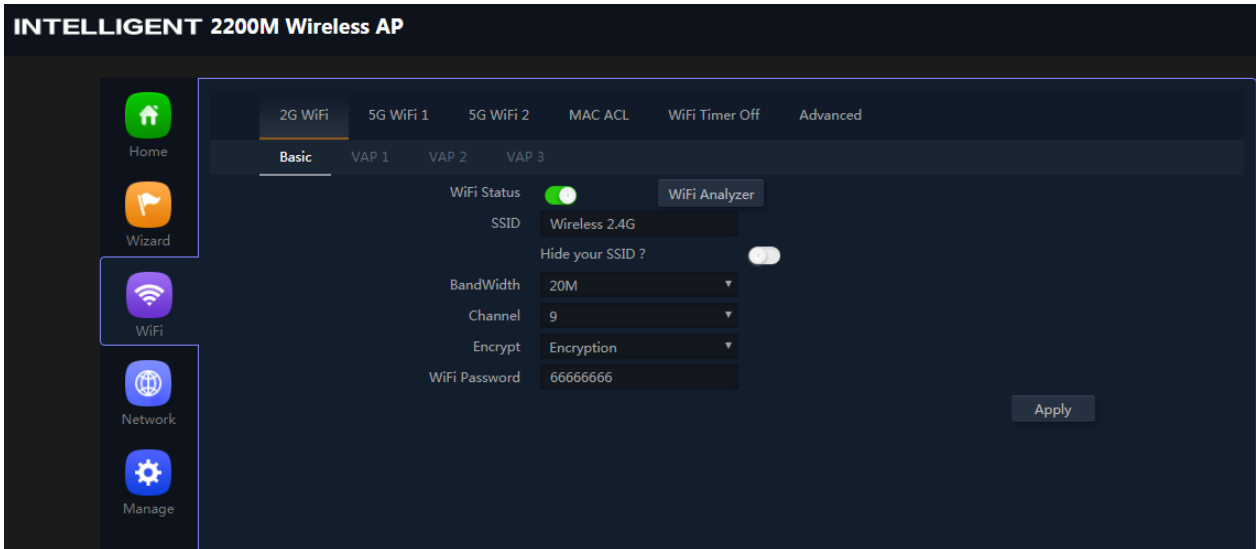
INTELLIGENT 2200M Wireless AP

Home

Wizard

WiFi

Network

Manage

2G WiFi 5G WiFi 1 5G WiFi 2 MAC ACL WiFi Timer Off Advanced

Basic VAP 1 VAP 2 VAP 3

WiFi Status

WiFi Analyzer

SSID Wireless 2.4G

Hide your SSID ?

BandWidth 20M

Channel 9

Encrypt Encryption

WiFi Password 66666666

Apply